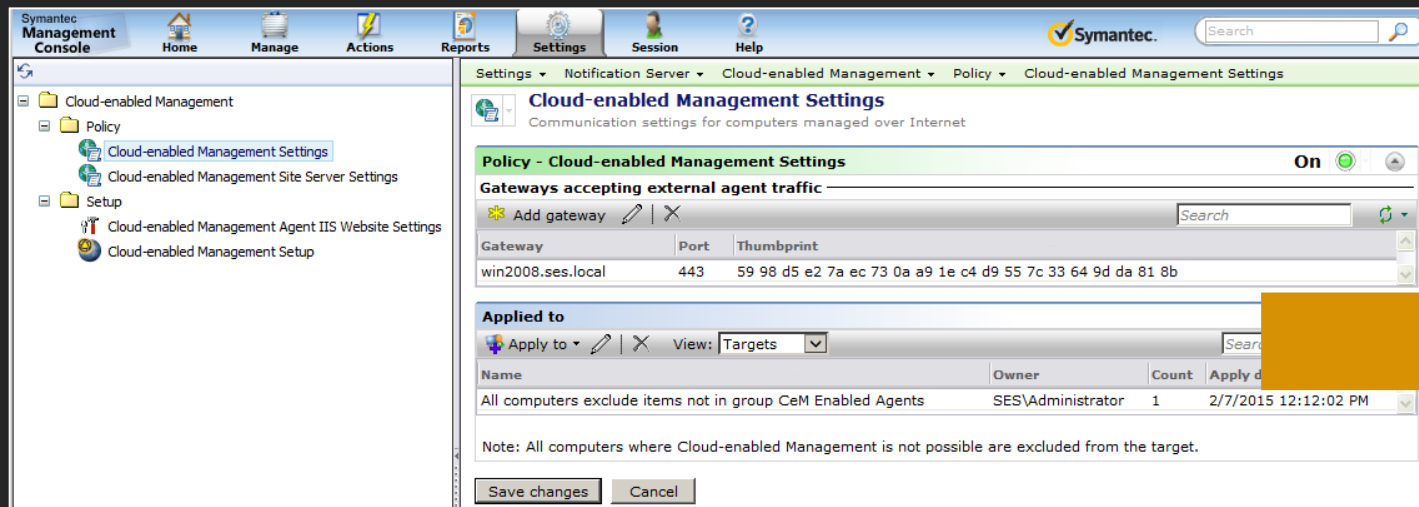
Symantec Management Console

Home Manage Actions Reports Settings Session Help

Symantec.

Search

Cloud-enabled Management
Policy
Cloud-enabled Management Settings
Cloud-enabled Management Site Server Settings
Setup
Cloud-enabled Management Agent IIS Website Settings
Cloud-enabled Management Setup

Settings ▾ Notification Server ▾ Cloud-enabled Management ▾ Policy ▾ Cloud-enabled Management Settings

Cloud-enabled Management Settings
Communication settings for computers managed over Internet

Policy - Cloud-enabled Management Settings
On

Gateways accepting external agent traffic

Add gateway

Search

| Gateway | Port | Thumbprint |
|---|---|---|
| win2008.ses.local | 443 | 59 98 d5 e2 7a ec 73 0a a9 1e c4 d9 55 7c 33 64 9d da 81 8b |

Applied to

Apply to ▾ View: Targets

Searc

| Name | Owner | Count | Apply d |
|---|---|---|---|
| All computers exclude items not in group CeM Enabled Agents | SES\Administrator | 1 | 2/7/2015 12:12:02 PM |

Note: All computers where Cloud-enabled Management is not possible are excluded from the target.

Save changes Cancel